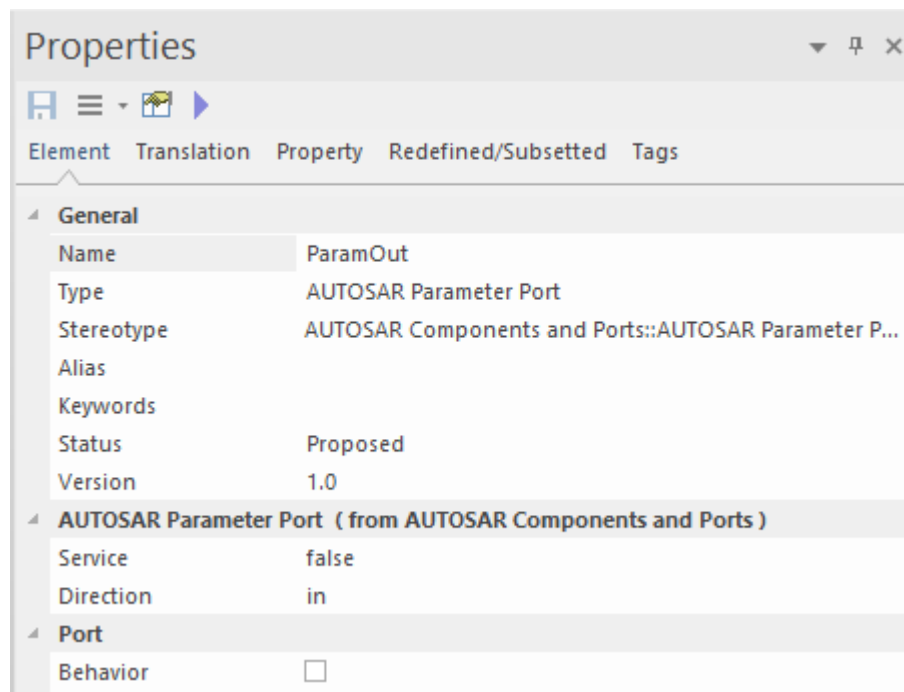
Properties

Element Translation Property Redefined/Subsetted Tags

General

| | |
|---|---|
| Name | ParamOut |
| Type | AUTOSAR Parameter Port |
| Stereotype | AUTOSAR Components and Ports::AUTOSAR Parameter P... |
| Alias | |
| Keywords | |
| Status | Proposed |
| Version | 1.0 |

AUTOSAR Parameter Port ( from AUTOSAR Components and Ports )

| | |
|---|---|
| Service | false |
| Direction | in |

Port

| | |
|---|---|
| Behavior | ☐ |